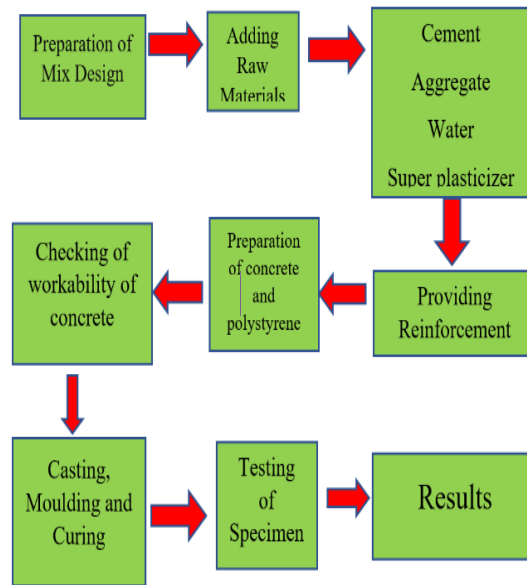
Preparation of Mix Design

Adding Raw Materials

Cement

Aggregate

Water

Super plasticizer

Providing Reinforcement

Preparation of concrete and polystyrene

Checking of workability of concrete

Casting, Moulding and Curing

Testing of Specimen

Results